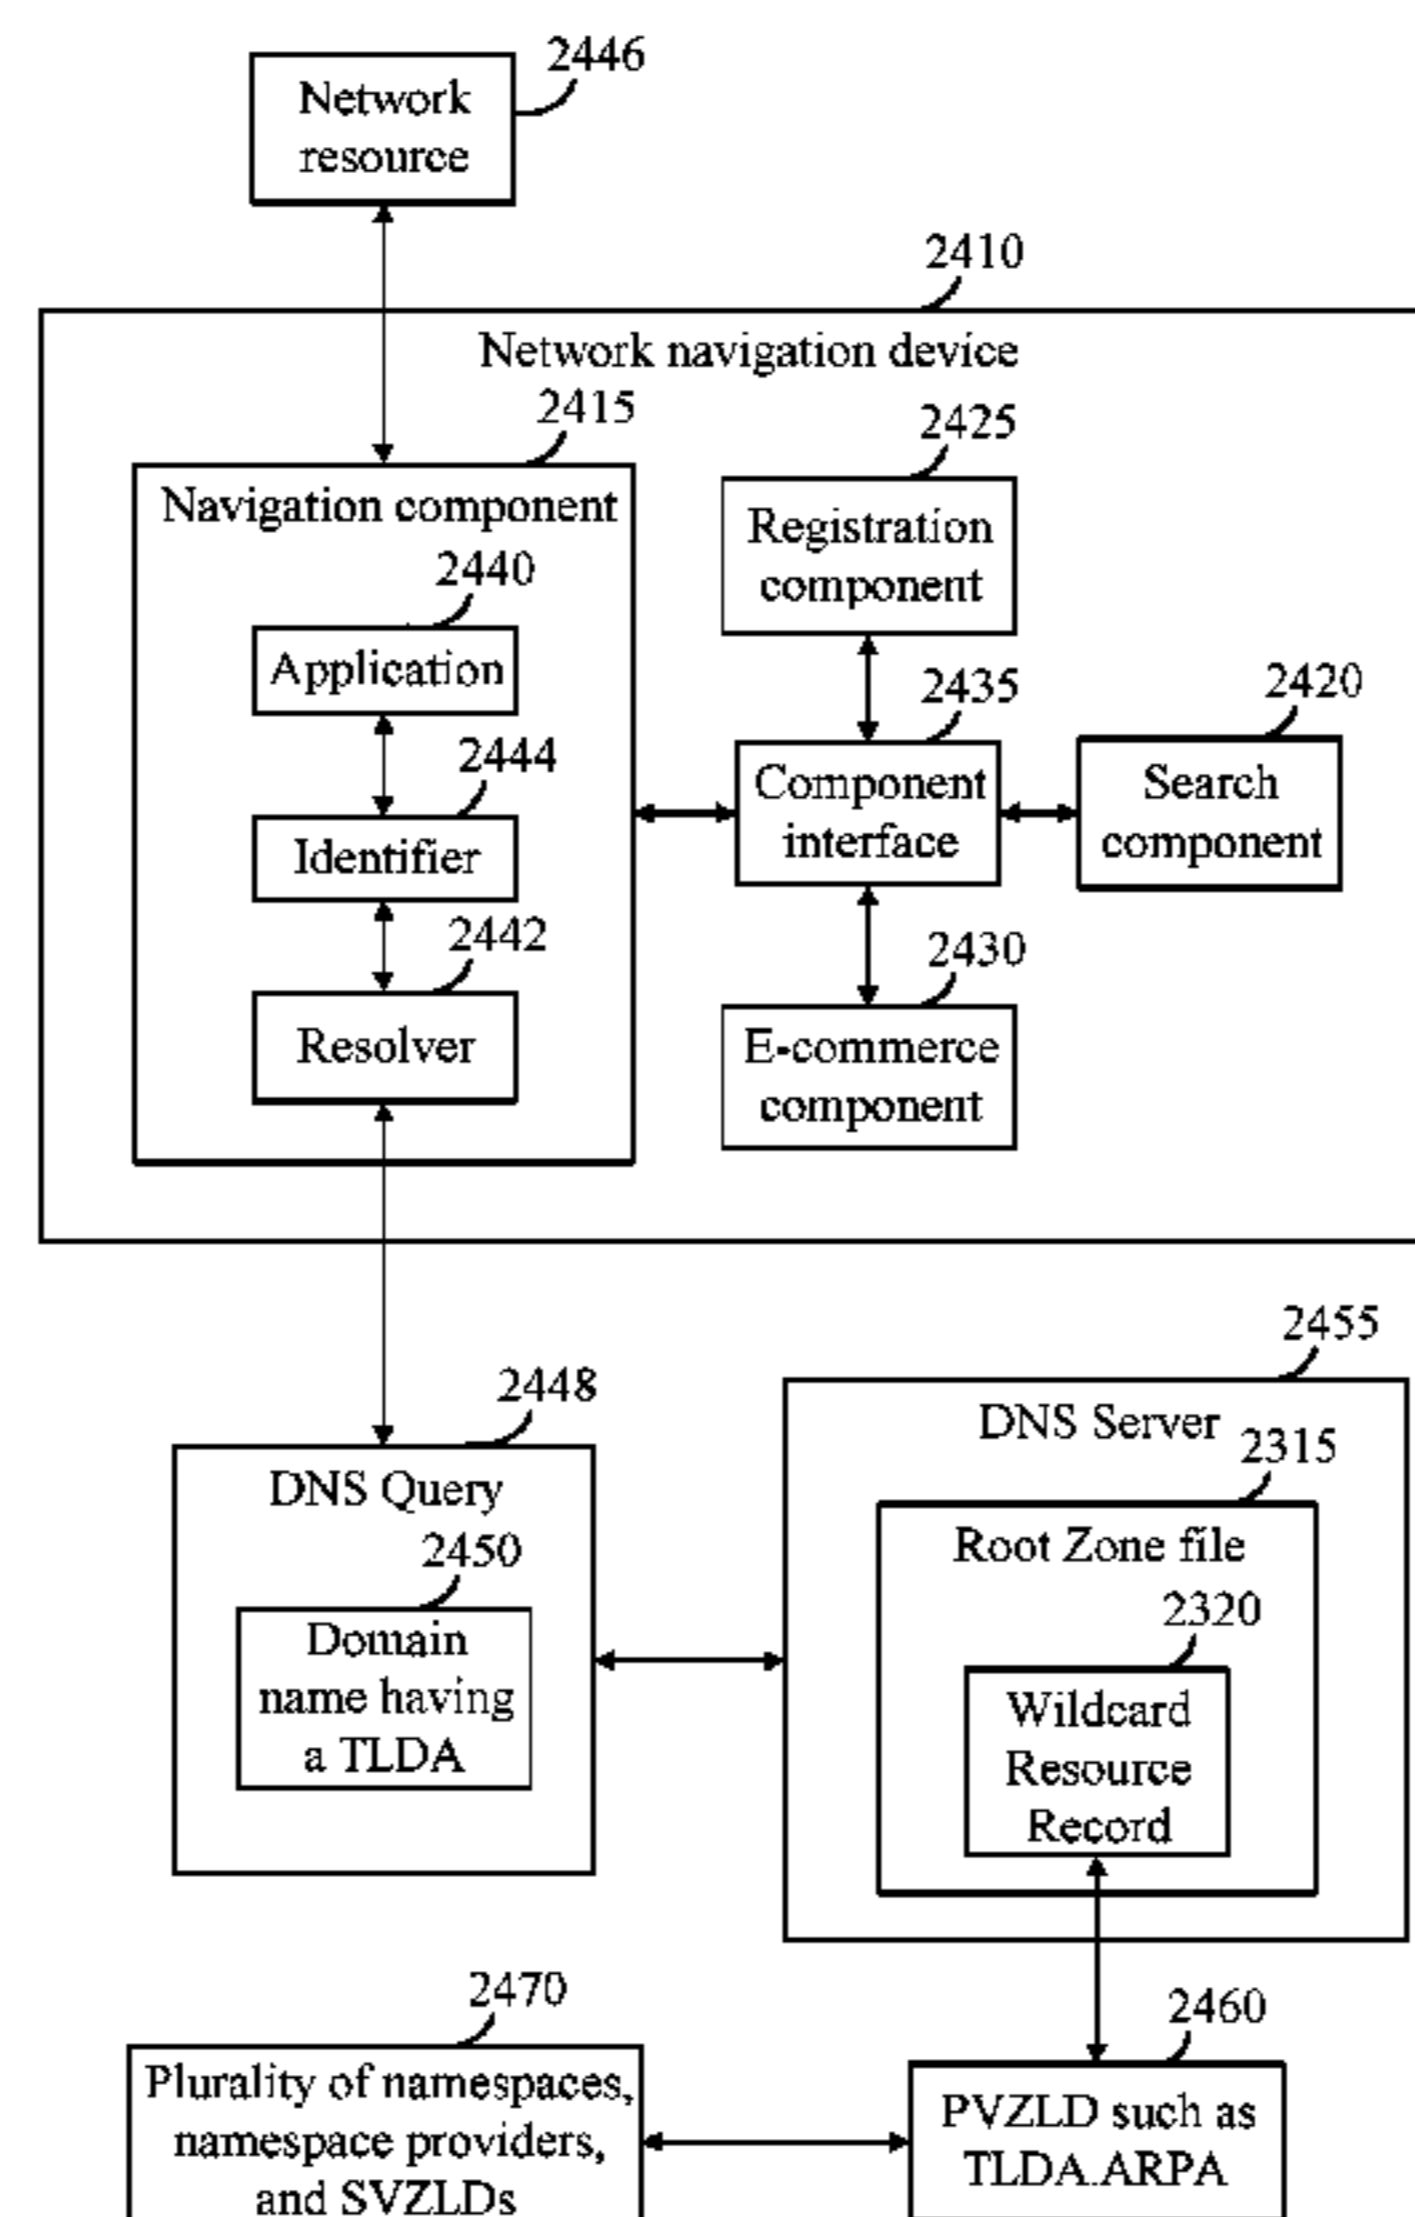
2446
Network resource

2410
Network navigation device

2415
Navigation component

2440
Application

2444
Identifier

2442
Resolver

2425
Registration component

2435
Component interface

2420
Search component

2430
E-commerce component

2455
DNS Server

2315
Root Zone file

2320
Wildcard Resource Record

2448
DNS Query

2450
Domain name having a TLDA

2470
Plurality of namespaces, namespace providers, and SVZLDs

2460
PVZLD such as TLDA.ARPA